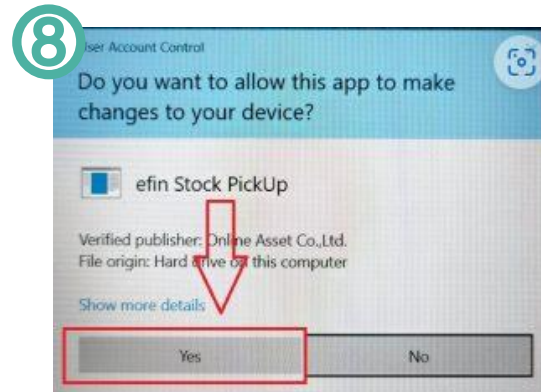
8

ser Account Control

Do you want to allow this app to make changes to your device?

efin Stock PickUp

Verified publisher: Online Asset Co.,Ltd.
File origin: Hard drive on this computer

Show more details

Yes

No